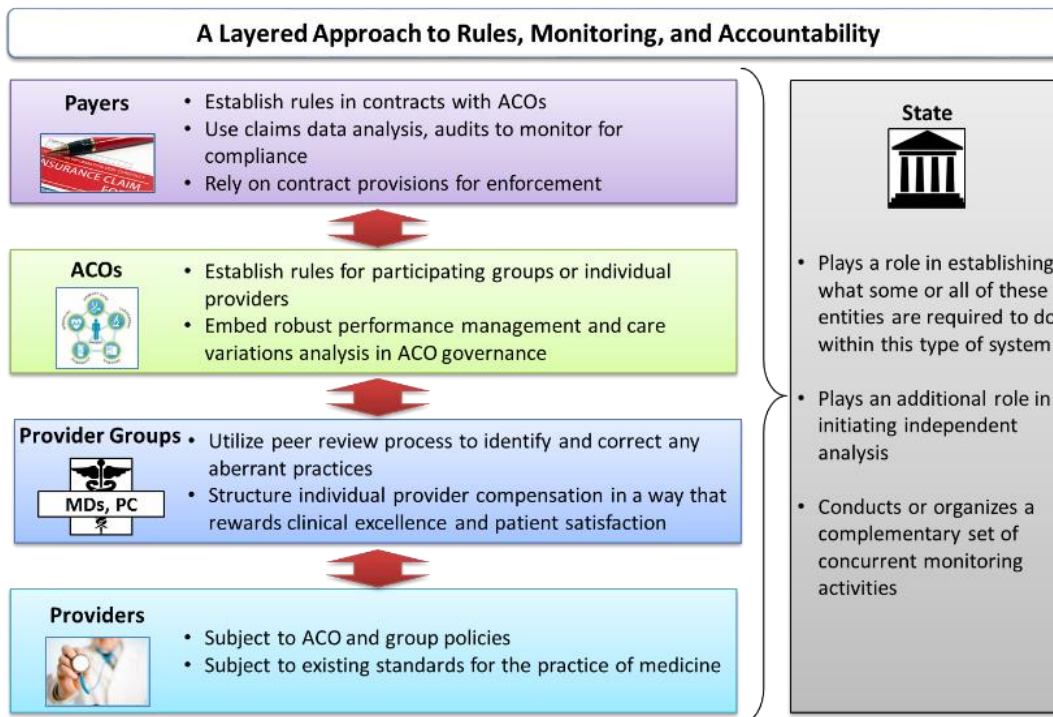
A Layered Approach to Rules, Monitoring, and Accountability

Payers

INSURANCE CLAIM

• Establish rules in contracts with ACOs
• Use claims data analysis, audits to monitor for compliance
• Rely on contract provisions for enforcement

ACOs

• Establish rules for participating groups or individual providers
• Embed robust performance management and care variations analysis in ACO governance

Provider Groups

MDs, PC

• Utilize peer review process to identify and correct any aberrant practices
• Structure individual provider compensation in a way that rewards clinical excellence and patient satisfaction

Providers

• Subject to ACO and group policies
• Subject to existing standards for the practice of medicine

State

• Plays a role in establishing what some or all of these entities are required to do within this type of system

• Plays an additional role in initiating independent analysis

• Conducts or organizes a complementary set of concurrent monitoring activities